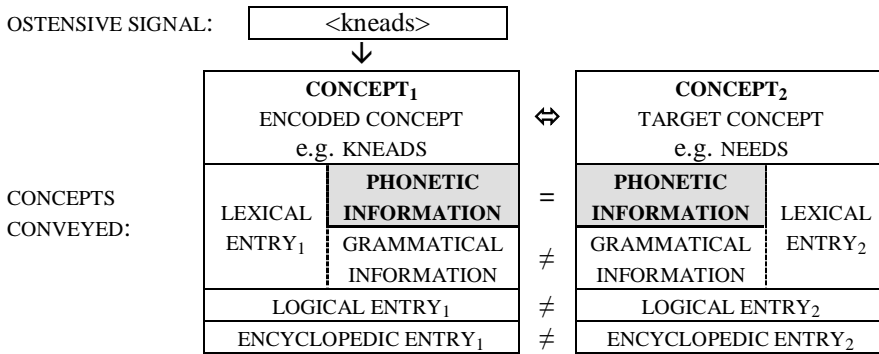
OSTENSIVE SIGNAL: <kneads>

CONCEPTS CONVEYED:

| CONCEPT$_1$ ENCODED CONCEPT e.g. KNEADS | | ⇔ | CONCEPT$_2$ TARGET CONCEPT e.g. NEEDS | |
|---|---|---|---|---|
| LEXICAL ENTRY$_1$ | PHONETIC INFORMATION | = | PHONETIC INFORMATION | LEXICAL ENTRY$_2$ |
| | GRAMMATICAL INFORMATION | ≠ | GRAMMATICAL INFORMATION | |
| LOGICAL ENTRY$_1$ | | ≠ | LOGICAL ENTRY$_2$ | |
| ENCYCLOPEDIC ENTRY$_1$ | | ≠ | ENCYCLOPEDIC ENTRY$_2$ | |